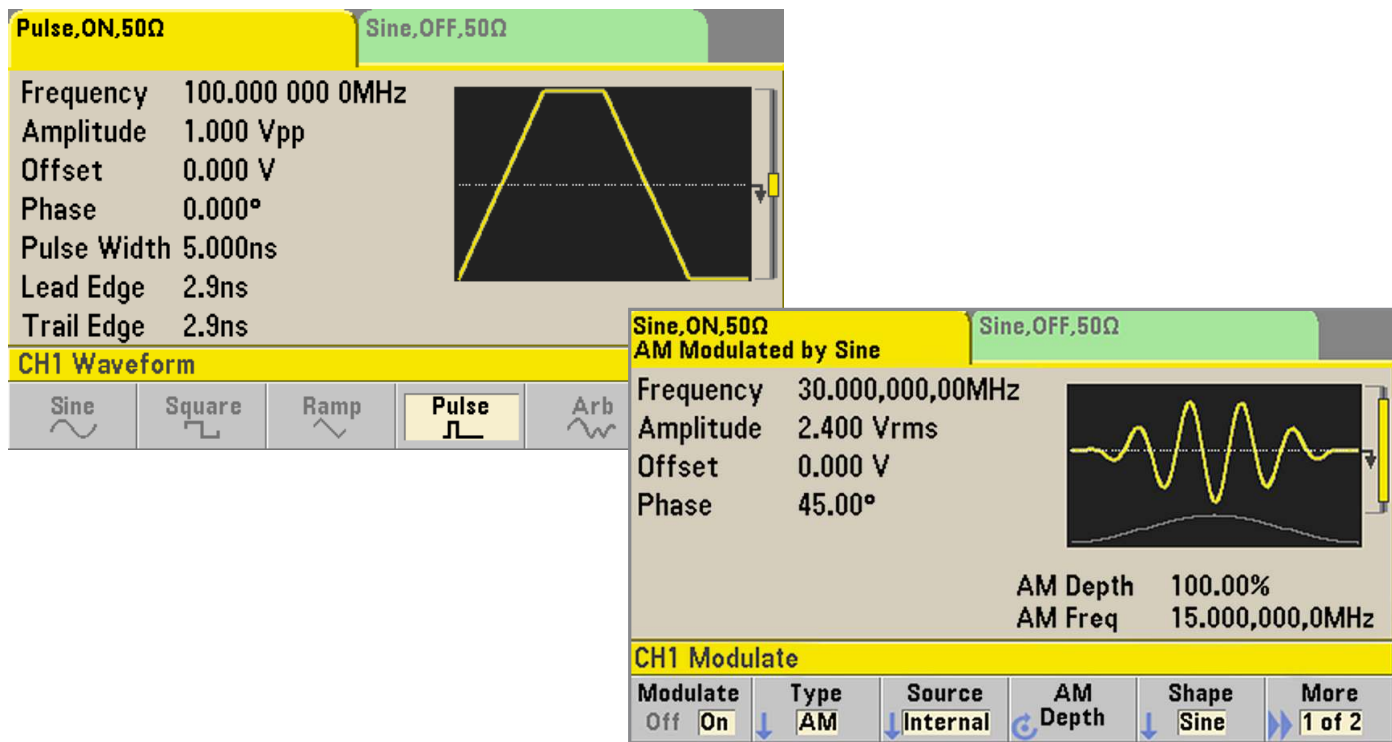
Pulse,ON,50Ω
Sine,OFF,50Ω

Frequency 100.000 000 0MHz
Amplitude 1.000 Vpp
Offset 0.000 V
Phase 0.000°
Pulse Width 5.000ns
Lead Edge 2.9ns
Trail Edge 2.9ns

CH1 Waveform

Sine
Square
Ramp
Pulse
Arb

Sine,ON,50Ω
AM Modulated by Sine
Sine,OFF,50Ω

Frequency 30.000,000,00MHz
Amplitude 2.400 Vrms
Offset 0.000 V
Phase 45.00°

AM Depth 100.00%
AM Freq 15.000,000,0MHz

CH1 Modulate

Modulate Off On
Type AM
Source Internal
AM Depth
Shape Sine
More 1 of 2